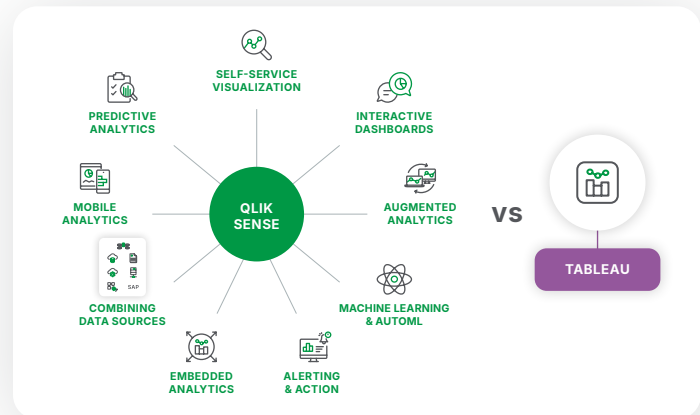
SELF-SERVICE VISUALIZATION

PREDICTIVE ANALYTICS

INTERACTIVE DASHBOARDS

MOBILE ANALYTICS

QLIK SENSE

AUGMENTED ANALYTICS

SAP

COMBINING DATA SOURCES

MACHINE LEARNING & AUTOML

EMBEDDED ANALYTICS

ALERTING & ACTION

VS

TABLEAU